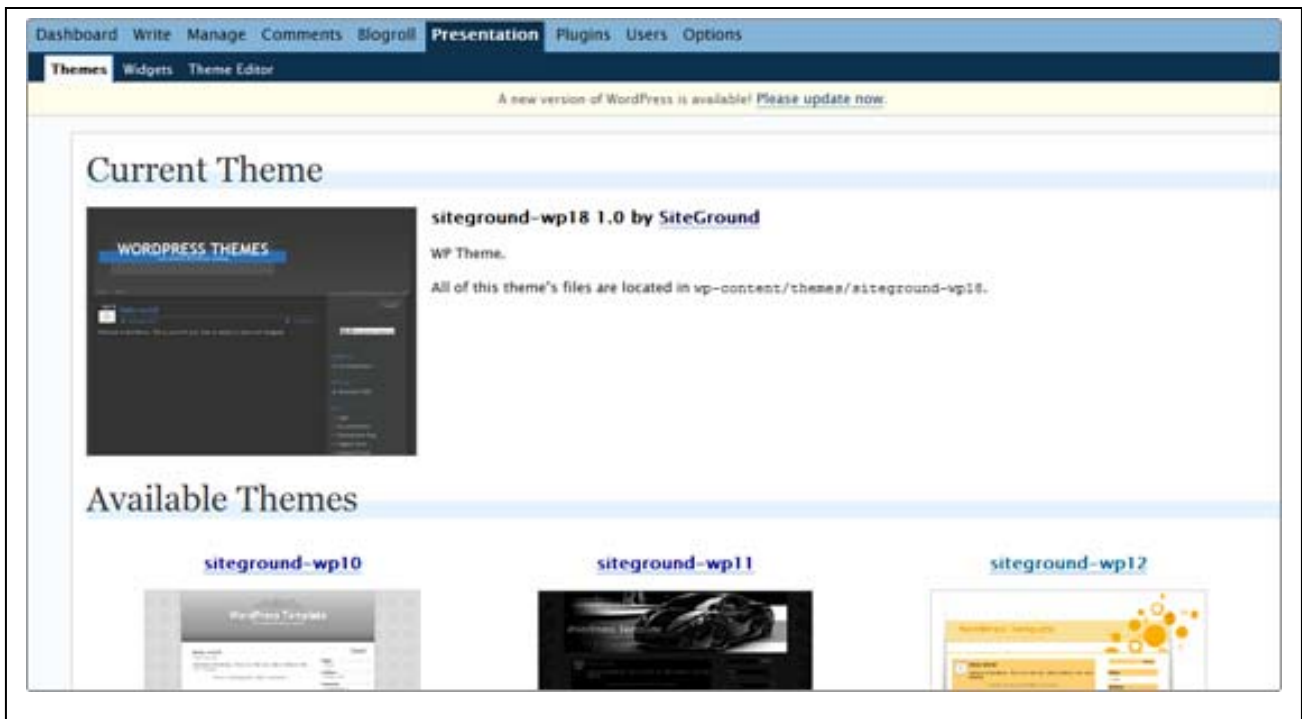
Dashboard Write Manage Comments Blogroll Presentation Plugins Users Options

Themes Widgets Theme Editor

A new version of WordPress is available! Please update now.

Current Theme

WORDPRESS THEMES

siteground-wp18 1.0 by SiteGround

WP Theme.

All of this theme's files are located in wp-content/themes/siteground-wp18.

Available Themes

siteground-wp10

WordPress Template

siteground-wp11

siteground-wp12